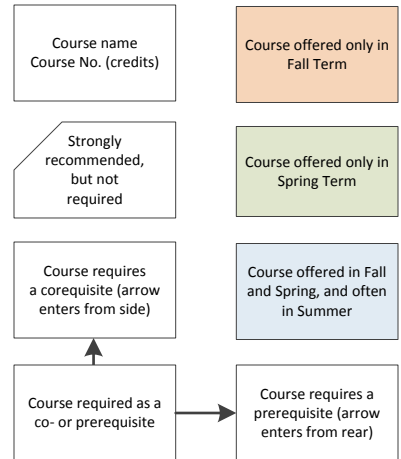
Course name
Course No. (credits)

Course offered only in Fall Term

Strongly recommended, but not required

Course offered only in Spring Term

Course requires a corequisite (arrow enters from side)

Course offered in Fall and Spring, and often in Summer

Course required as a co- or prerequisite

Course requires a prerequisite (arrow enters from rear)